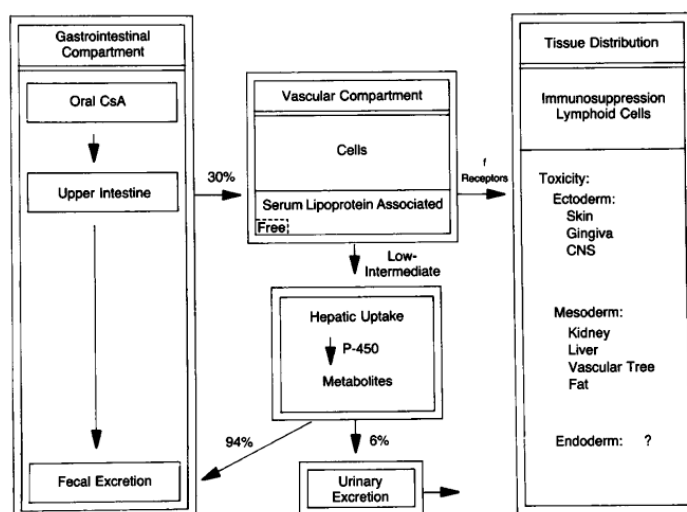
Gastrointestinal Compartment

Oral CsA

Upper Intestine

Fecal Excretion

30%

Vascular Compartment

Cells

Serum Lipoprotein Associated

Free

f Receptors

Low-Intermediate

Hepatic Uptake

P-450

Metabolites

94%

6%

Urinary Excretion

Tissue Distribution

Immunosuppression Lymphoid Cells

Toxicity:
Ectoderm:
Skin
Gingiva
CNS

Mesoderm:
Kidney
Liver
Vascular Tree
Fat

Endoderm: ?